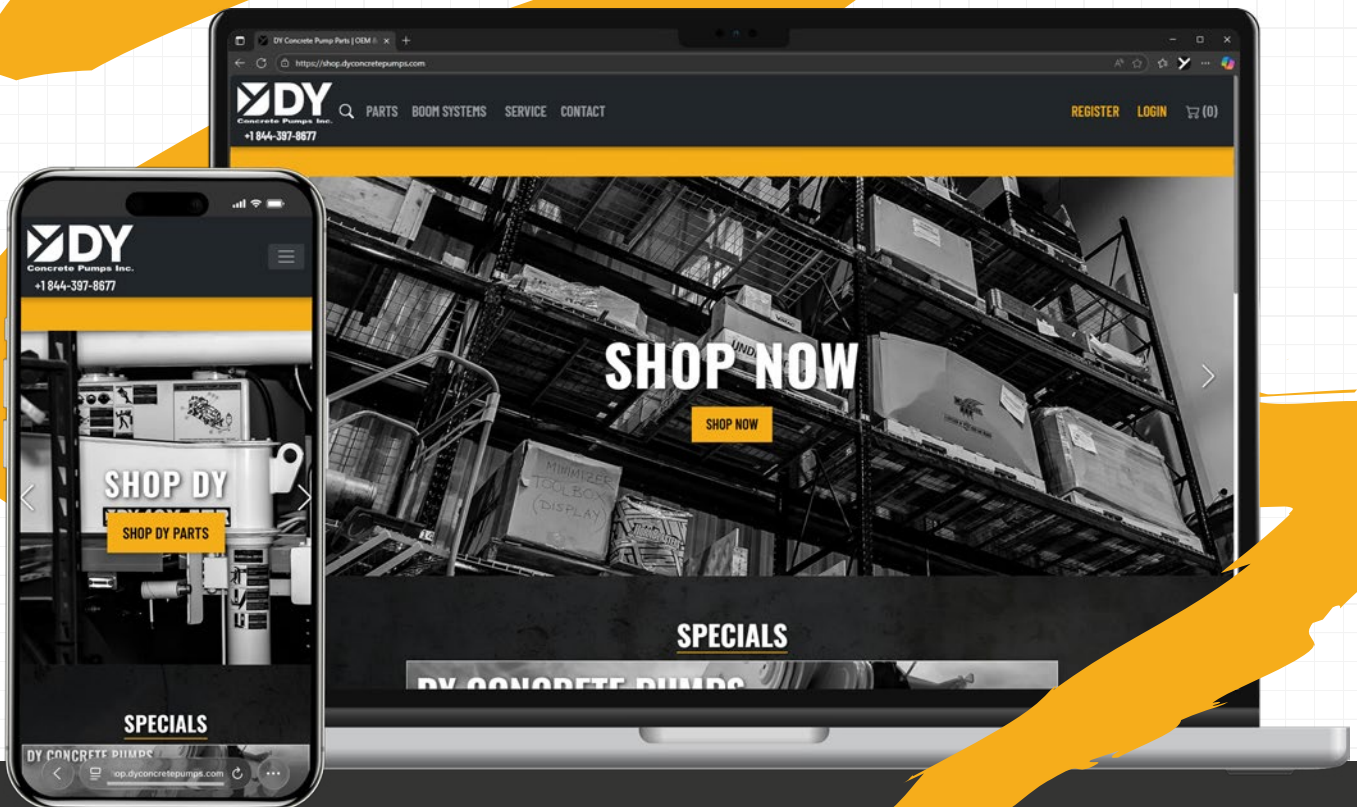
DY Concrete Pump Parts | OEM &

https://shop.dyconcretepumps.com

DY
Concrete Pumps Inc.
+1 844-397-8677

PARTS BOOM SYSTEMS SERVICE CONTACT

REGISTER LOGIN (0)

UND

MINIMIZER TOOLBOX (DISPLAY)

SHOP NOW

SHOP NOW

SPECIALS

DY CONCRETE PUMPS

DY
Concrete Pumps Inc.
+1 844-397-8677

SHOP DY

SHOP DY PARTS

SPECIALS

DY CONCRETE PUMPS

op.dyconcretepumps.com